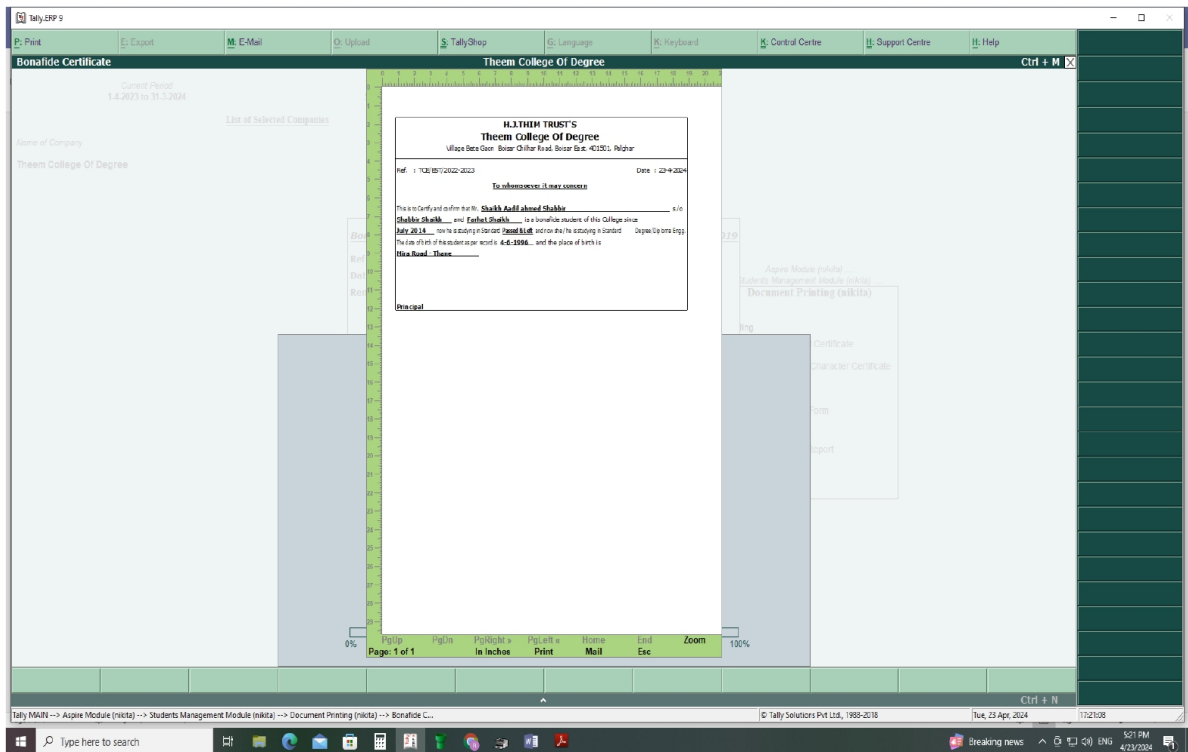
Tally.ERP 9

P: Print E: Export M: E-Mail O: Upload S: TallyShop G: Language K: Keyboard K: Control Centre H: Support Centre H: Help

Bonafide Certificate Theem College Of Degree Ctrl + M

Current Period
1.4.2023 to 31.3.2024

List of Selected Companies

Name of Company

Theem College Of Degree

H.J.THIM TRUST'S
Theem College Of Degree
Village Betegaon Boisar Chilhar Road, Boisar East. 401501. Palghar

Ref. : TCE/857/2022-2023 Date : 23-4-2024

To whomsoever it may concern

This is to Certify and confirm that Mr. Shaikh Aadil ahmed Shabbir s/o Shabbir Shaikh and Farhat Shaikh is a bonafide student of this College since July 2014 now he is studying in Standard Passed &Left and now she/he is studying in Standard Degree Diploma Engg. The date of birth of this student as per record is 4-6-1996 and the place of birth is Mira Road - Thane

Principal

Aspire Module (nikita)
Students Management Module (nikita)
Document Printing (nikita)

Certificate
Character Certificate
orm
eport

0% PgUp PgDn PgRight » PgLeft « Home End Zoom 100%
Page: 1 of 1 In Inches Print Mail Esc

Ctrl + N

Tally MAIN --> Aspire Module (nikita) --> Students Management Module (nikita) --> Document Printing (nikita) --> Bonafide C... © Tally Solutions Pvt Ltd., 1988-2018 Tue, 23 Apr, 2024 17:21:08

Type here to search Breaking news ENG 5:21 PM 4/23/2024